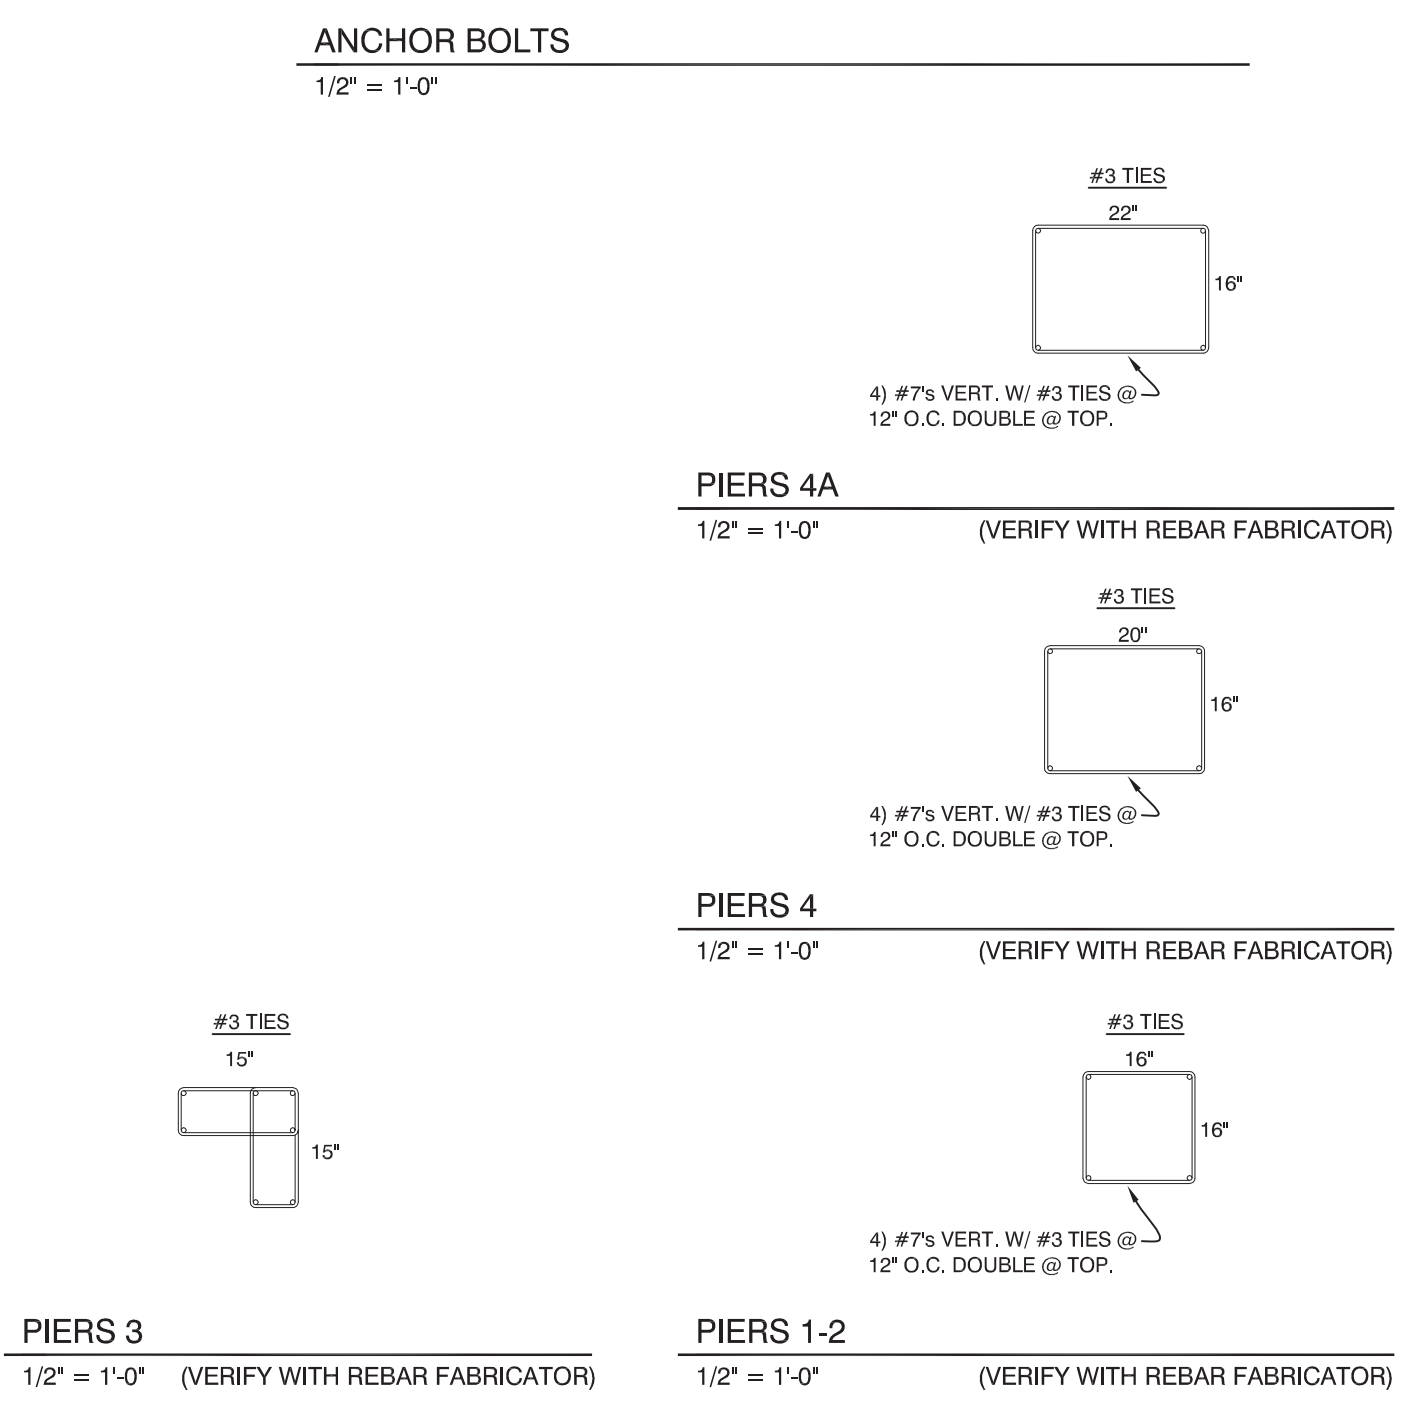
ANCHOR BOLTS
1/2" = 1'-0"

#3 TIES
22"
16"
4) #7's VERT. W/ #3 TIES @ 12" O.C. DOUBLE @ TOP.

PIERS 4A
1/2" = 1'-0" (VERIFY WITH REBAR FABRICATOR)

#3 TIES
20"
16"
4) #7's VERT. W/ #3 TIES @ 12" O.C. DOUBLE @ TOP.

PIERS 4
1/2" = 1'-0" (VERIFY WITH REBAR FABRICATOR)

#3 TIES
15"
15"

PIERS 3
1/2" = 1'-0" (VERIFY WITH REBAR FABRICATOR)

#3 TIES
16"
16"
4) #7's VERT. W/ #3 TIES @ 12" O.C. DOUBLE @ TOP.

PIERS 1-2
1/2" = 1'-0" (VERIFY WITH REBAR FABRICATOR)